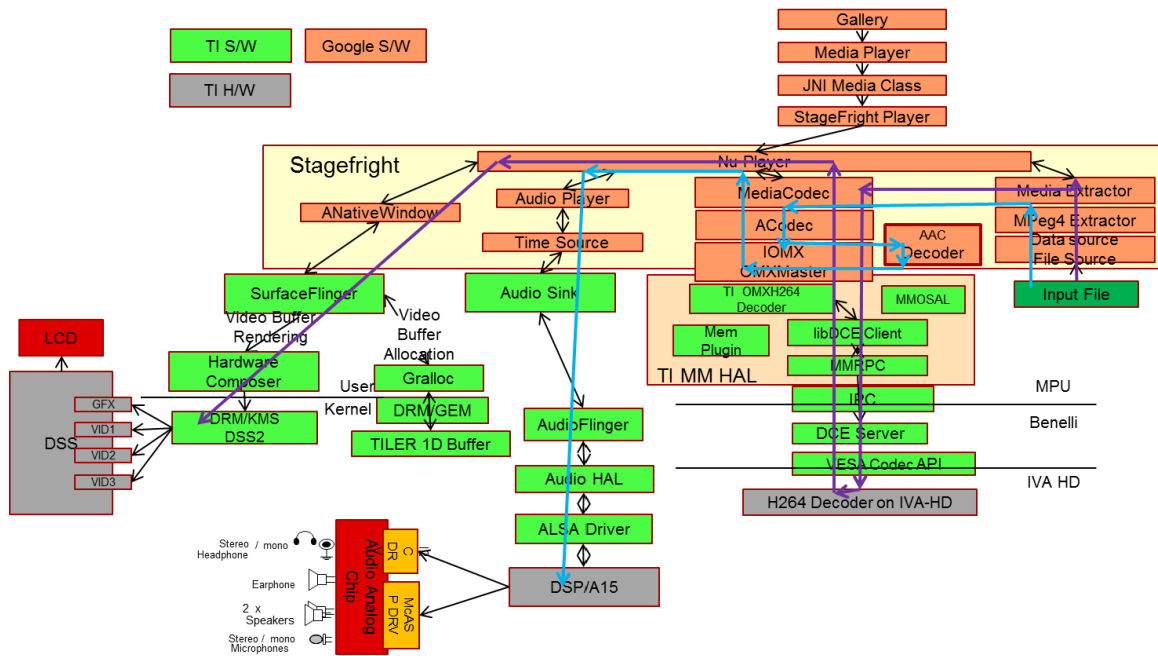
TI S/W

Google S/W

TI H/W

Gallery

Media Player

JNI Media Class

StageFright Player

Stagefright

Nu Player

ANativeWindow

Audio Player

Time Source

MediaCodec

ACodec

IOMX

OMXMaster

AAC Decoder

Media Extractor

MPeg4 Extractor

Data source File Source

SurfaceFlinger

Audio Sink

TI OMXH264 Decoder

MMOSAL

Input File

Video Buffer Rendering

Video Buffer Allocation

Mem Plugin

libDCE Client

MMRPC

TI MM HAL

LCD

Hardware Composer

Gralloc

User

Kernel

DRM/GEM

TILER 1D Buffer

MPU

IPC

DSS

GFX

VID1

VID2

VID3

DRM/KMS DSS2

AudioFlinger

DCE Server

Benelli

VESA Codec API

IVA HD

Audio HAL

H264 Decoder on IVA-HD

ALSA Driver

Stereo / mono Headphone

Earphone

2 x Speakers

Stereo / mono Microphones

Audio Analog Chip

C DR

McAS P DRV

DSP/A15